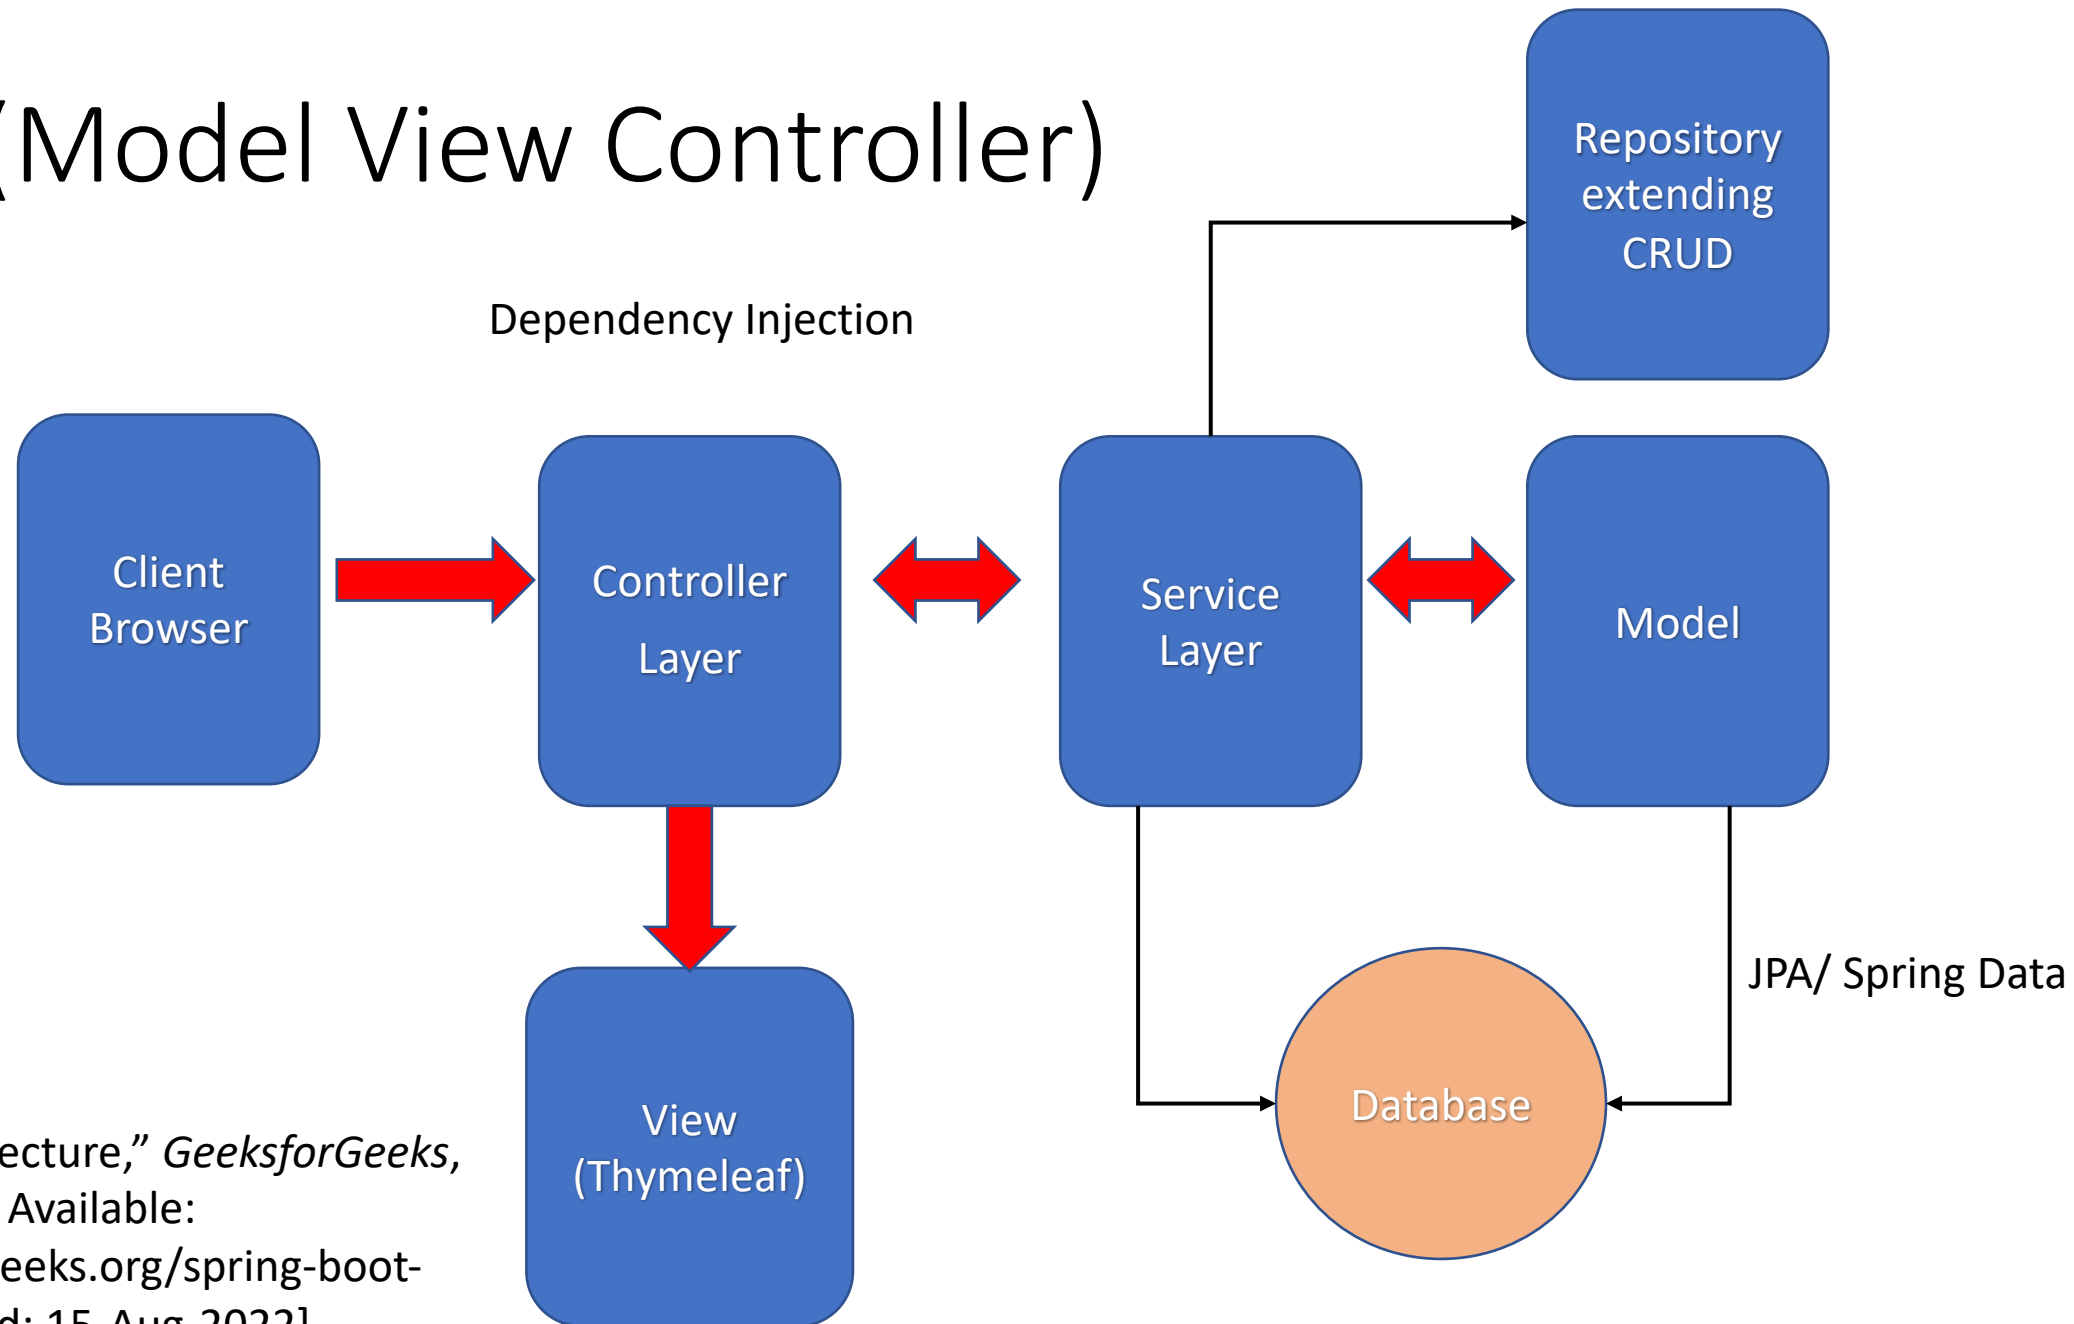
(Model View Controller)

Dependency Injection

Repository extending CRUD

Client Browser

Controller Layer

Service Layer

Model

View (Thymeleaf)

Database

JPA/ Spring Data

ecture," *GeeksforGeeks*, Available: eeks.org/spring-boot-
d: 15 Aug 2022]